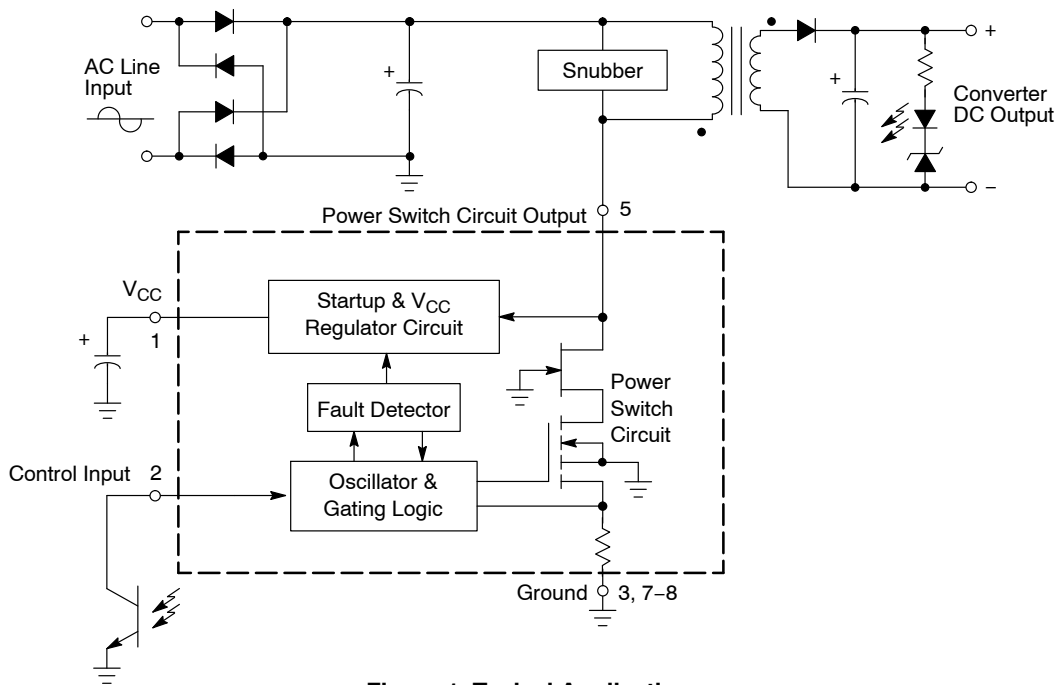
AC Line Input

+

Snubber

+

+

−

Converter DC Output

Power Switch Circuit Output 5

$V_{CC}$

+

1

Startup & $V_{CC}$ Regulator Circuit

Fault Detector

Power Switch Circuit

Control Input 2

Oscillator & Gating Logic

Ground 3, 7−8

Figure 1. Typical Application